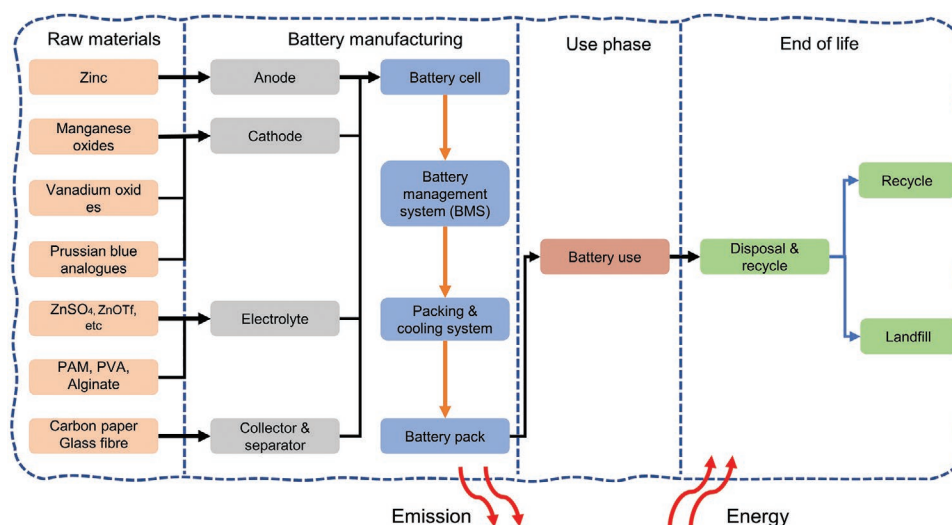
Raw materials

Zinc

Manganese oxides

Vanadium oxid es

Prussian blue analogues

$ZnSO_4$, ZnOTf, etc

PAM, PVA, Alginate

Carbon paper Glass fibre

Battery manufacturing

Anode

Cathode

Electrolyte

Collector & separator

Battery cell

Battery management system (BMS)

Packing & cooling system

Battery pack

Use phase

Battery use

End of life

Disposal & recycle

Recycle

Landfill

Emission

Energy